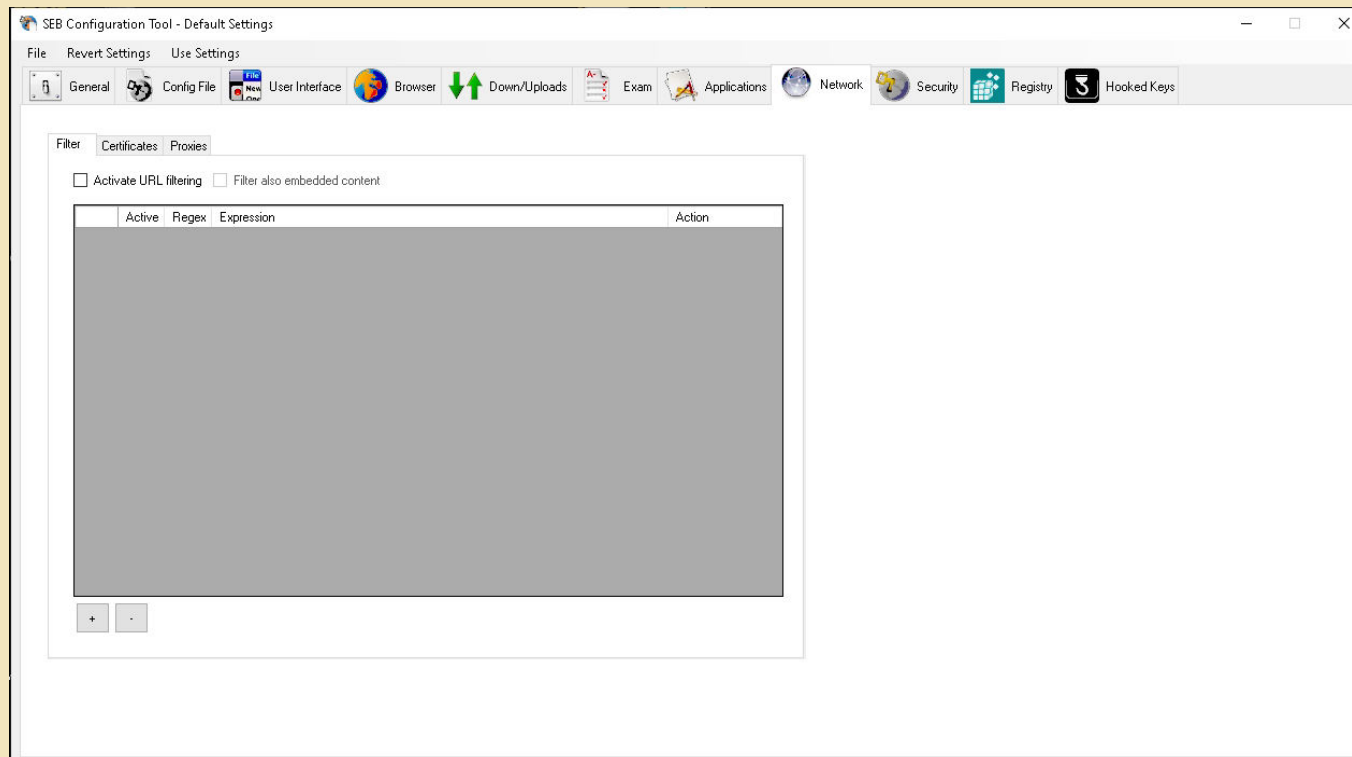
SEB Configuration Tool - Default Settings

File Revert Settings Use Settings

General Config File User Interface Browser Down/Uploads Exam Applications Network Security Registry Hooked Keys

Filter Certificates Proxies

Activate URL filtering Filter also embedded content

| | Active | Regex | Expression | Action |
|---|---|---|---|---|

+ -